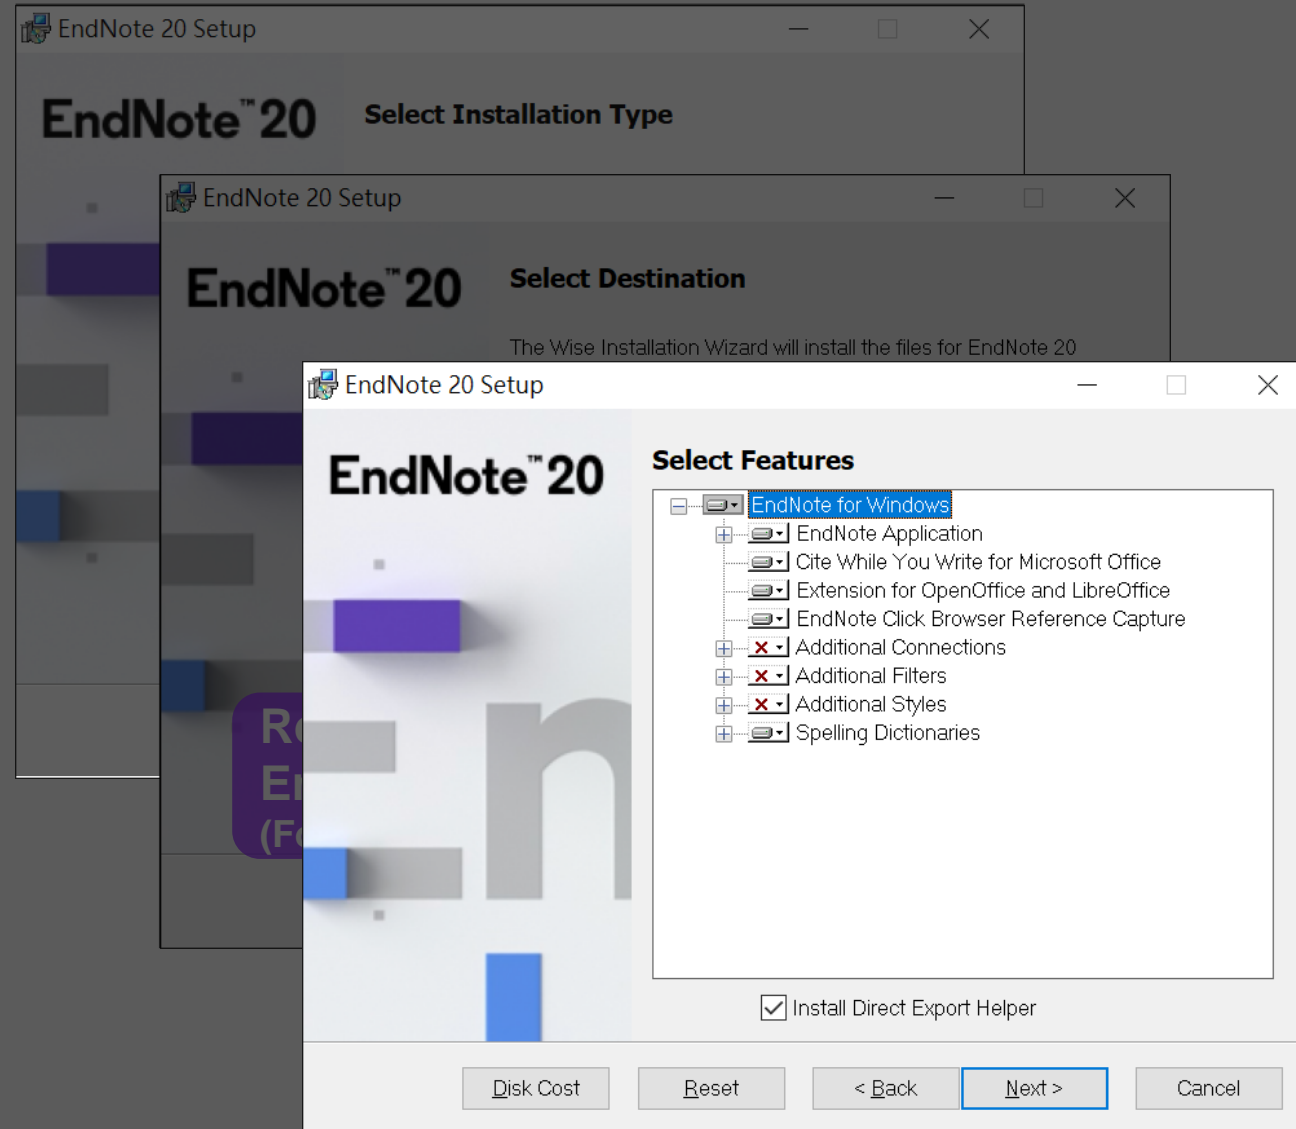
EndNote 20 Setup

EndNote™ 20

Select Installation Type

EndNote 20 Setup

EndNote™ 20

Select Destination

The Wise Installation Wizard will install the files for EndNote 20

R
E
(F

EndNote 20 Setup

EndNote™ 20

Select Features

EndNote for Windows
EndNote Application
Cite While You Write for Microsoft Office
Extension for OpenOffice and LibreOffice
EndNote Click Browser Reference Capture
Additional Connections
Additional Filters
Additional Styles
Spelling Dictionaries

Install Direct Export Helper

Disk Cost
Reset
< Back
Next >
Cancel